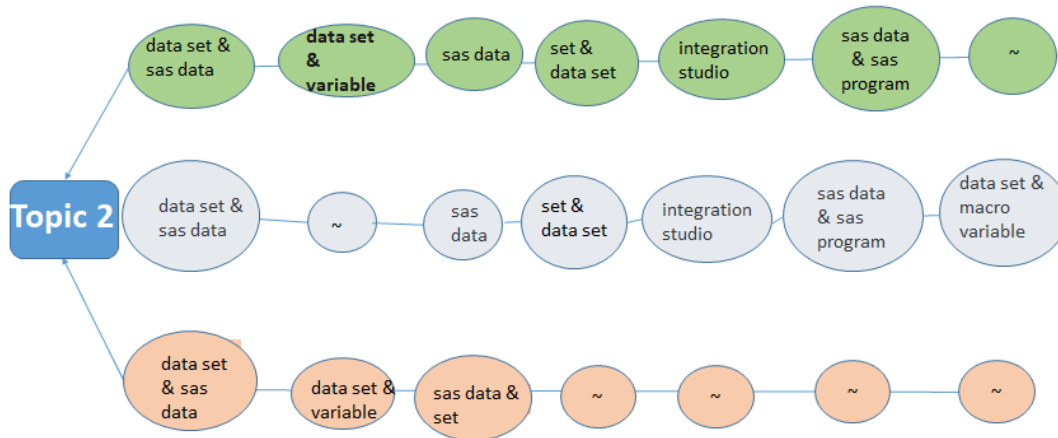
data set & sas data

data set & variable

sas data

set & data set

integration studio

sas data & sas program

~

Topic 2

data set & sas data

~

sas data

set & data set

integration studio

sas data & sas program

data set & macro variable

data set & sas data

data set & variable

sas data & set

~

~

~

~